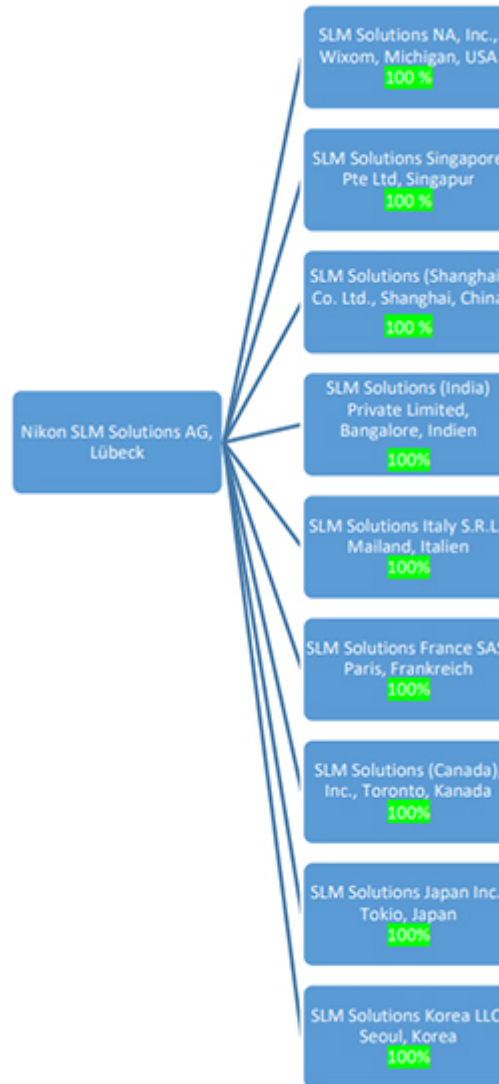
Nikon SLM Solutions AG, Lübeck

SLM Solutions NA, Inc., Wixom, Michigan, USA
100 %

SLM Solutions Singapore Pte Ltd, Singapur
100 %

SLM Solutions (Shanghai Co. Ltd., Shanghai, China
100 %

SLM Solutions (India) Private Limited, Bangalore, Indien
100%

SLM Solutions Italy S.R.L. Mailand, Italien
100%

SLM Solutions France SAS Paris, Frankreich
100%

SLM Solutions (Canada), Inc., Toronto, Kanada
100%

SLM Solutions Japan Inc. Tokio, Japan
100%

SLM Solutions Korea LLC Seoul, Korea
100%